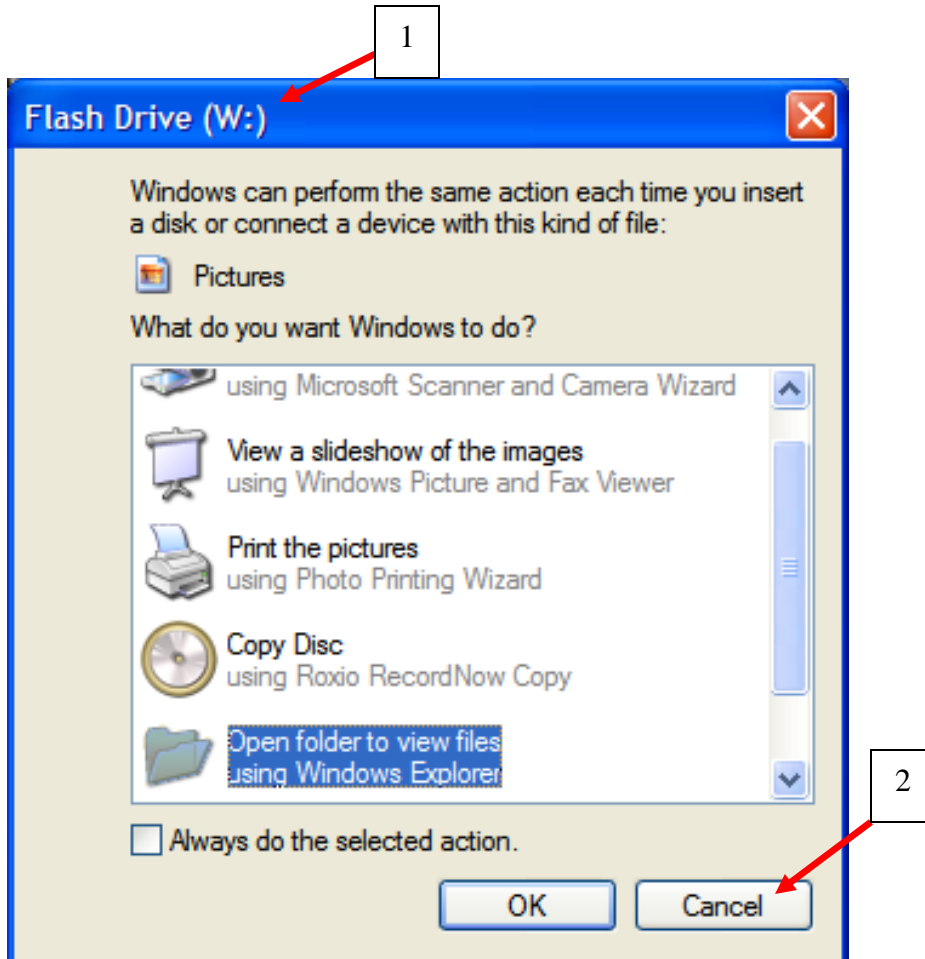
1

Flash Drive (W:)

Windows can perform the same action each time you insert a disk or connect a device with this kind of file:

Pictures

What do you want Windows to do?

using Microsoft Scanner and Camera Wizard

View a slideshow of the images
using Windows Picture and Fax Viewer

Print the pictures
using Photo Printing Wizard

Copy Disc
using Roxio RecordNow Copy

Open folder to view files
using Windows Explorer

2

Always do the selected action.

OK

Cancel